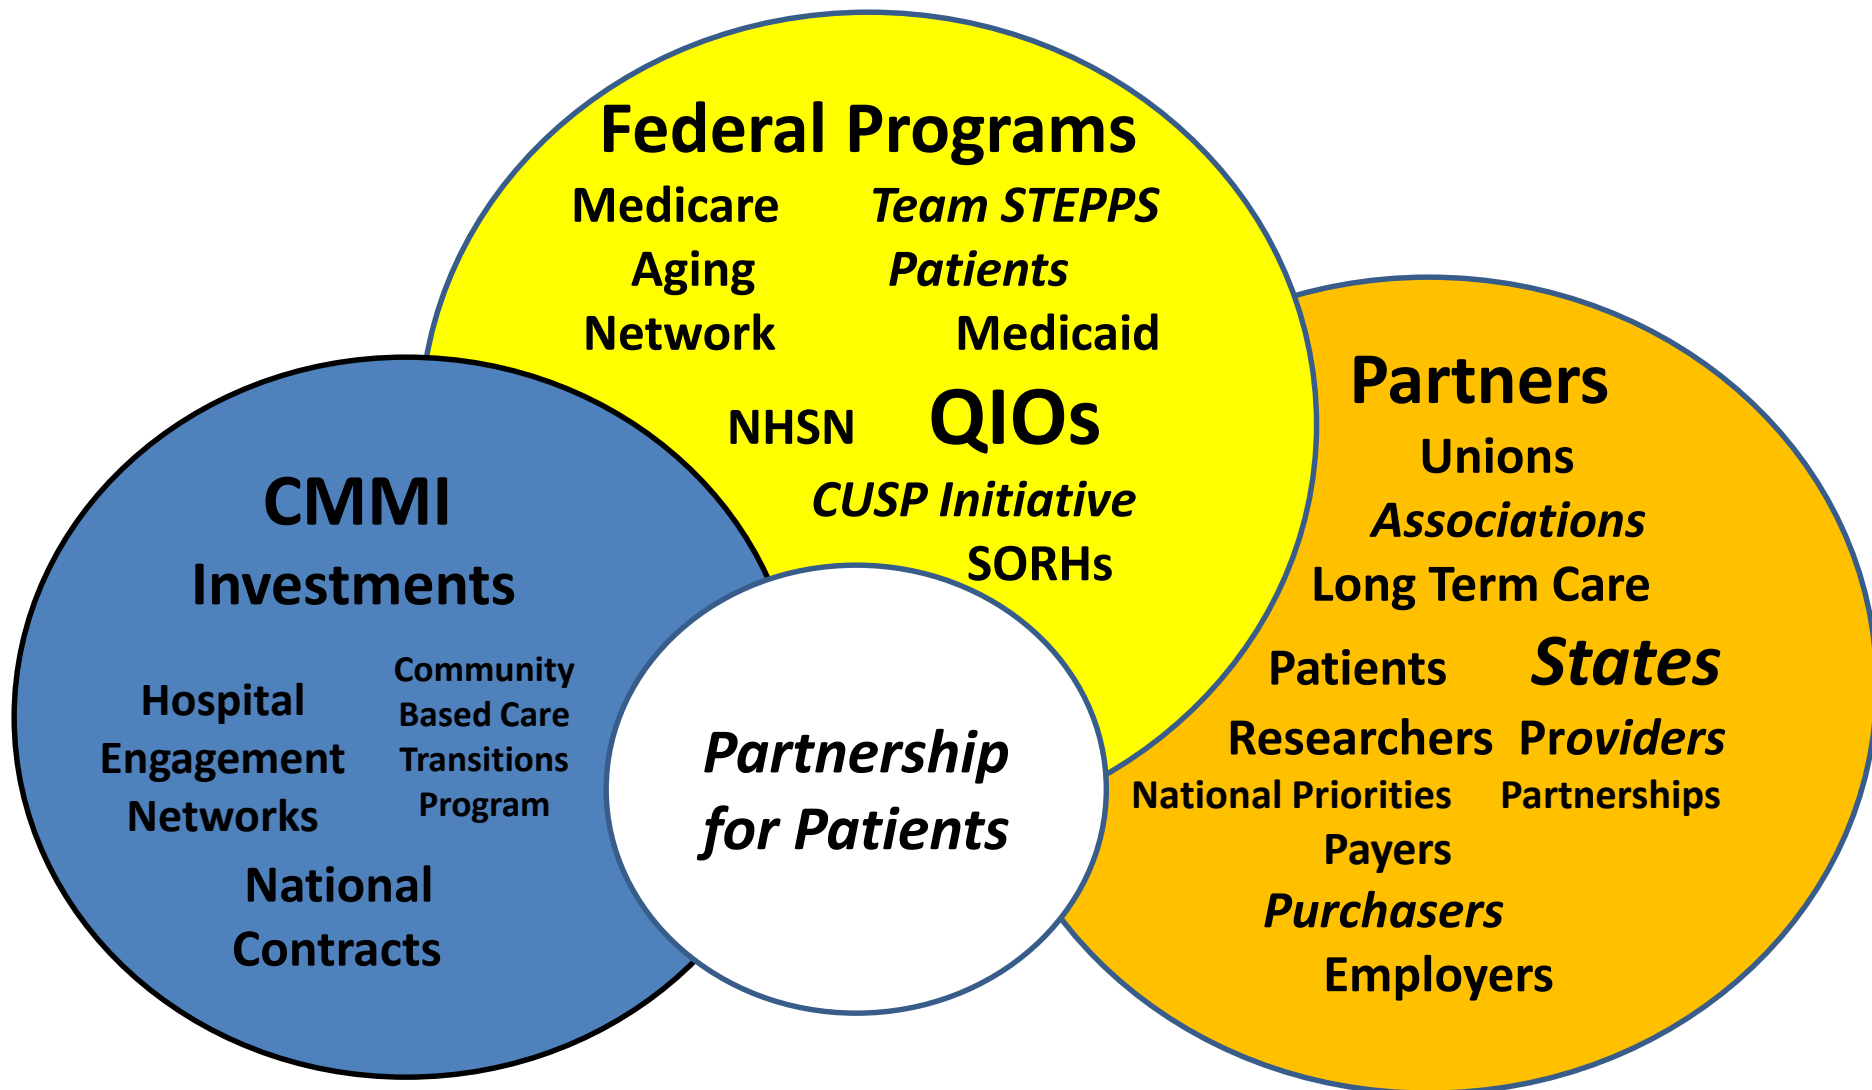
Federal Programs

Medicare
Team STEPPS
Aging
Patients
Network
Medicaid
NHSN
QIOs
CUSP Initiative
SORHs

Partners

Unions
Associations
Long Term Care
Patients
States
Researchers
Providers
National Priorities
Partnerships
Payers
Purchasers
Employers

CMMI
Investments

Hospital Engagement Networks
Community Based Care Transitions Program
National Contracts

Partnership for Patients